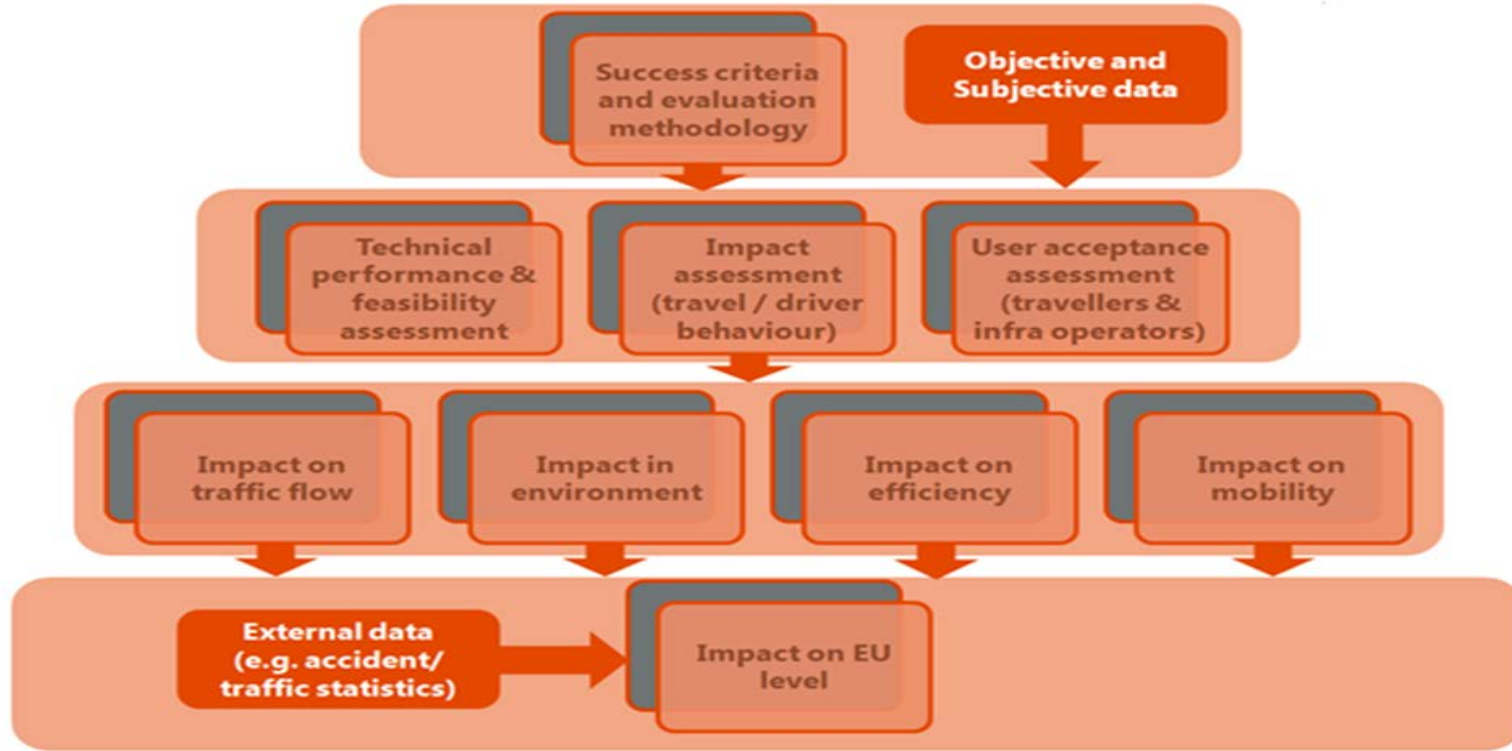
Success criteria and evaluation methodology

Objective and Subjective data

Technical performance & feasibility assessment

Impact assessment (travel / driver behaviour)

User acceptance assessment (travellers & infra operators)

Impact on traffic flow

Impact in environment

Impact on efficiency

Impact on mobility

External data (e.g. accident/ traffic statistics)

Impact on EU level